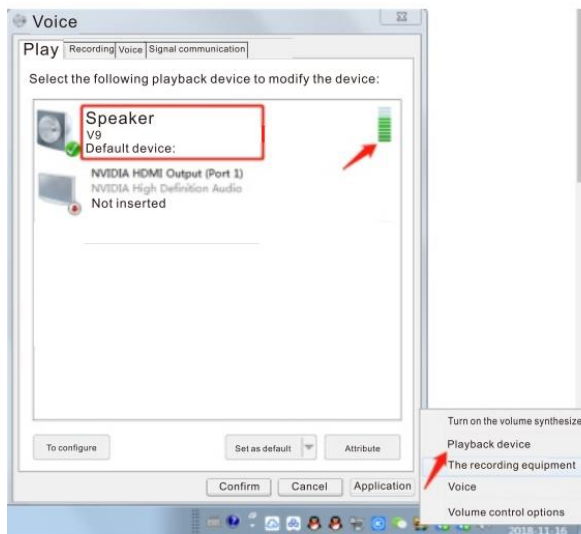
Voice

Play | Recording | Voice | Signal communication

Select the following playback device to modify the device:

Speaker
V9
Default device:

NVIDIA HDMI Output (Port 1)
NVIDIA High Definition Audio
Not inserted

To configure

Set as default

Attribute

Confirm

Cancel

Application

Turn on the volume synthesize

Playback device

The recording equipment

Voice

Volume control options

2018-11-16